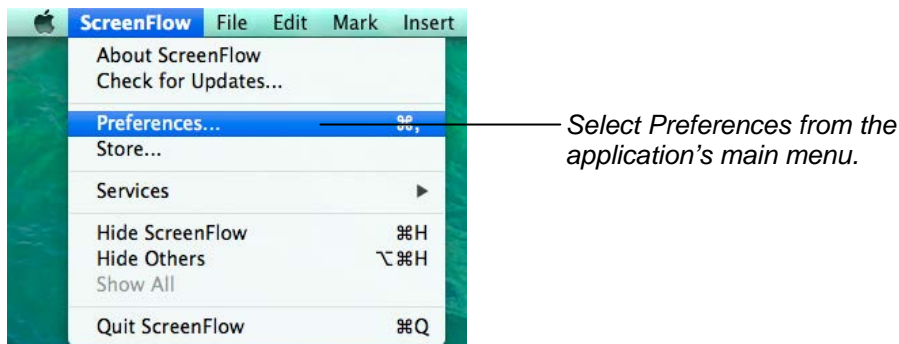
ScreenFlow File Edit Mark Insert

About ScreenFlow
Check for Updates...

Preferences... ⌘,
Store...

Services ▶

Hide ScreenFlow ⌘H
Hide Others ⌥⌘H
Show All

Quit ScreenFlow ⌘Q

Select Preferences from the application's main menu.